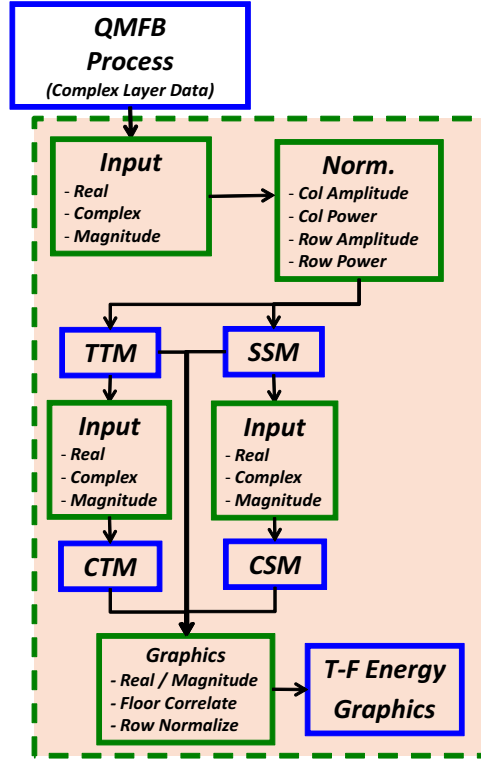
QMFB
Process
(Complex Layer Data)

Input
- Real
- Complex
- Magnitude

Norm.
- Col Amplitude
- Col Power
- Row Amplitude
- Row Power

TTM

SSM

Input
- Real
- Complex
- Magnitude

Input
- Real
- Complex
- Magnitude

CTM

CSM

Graphics
- Real / Magnitude
- Floor Correlate
- Row Normalize

T-F Energy
Graphics